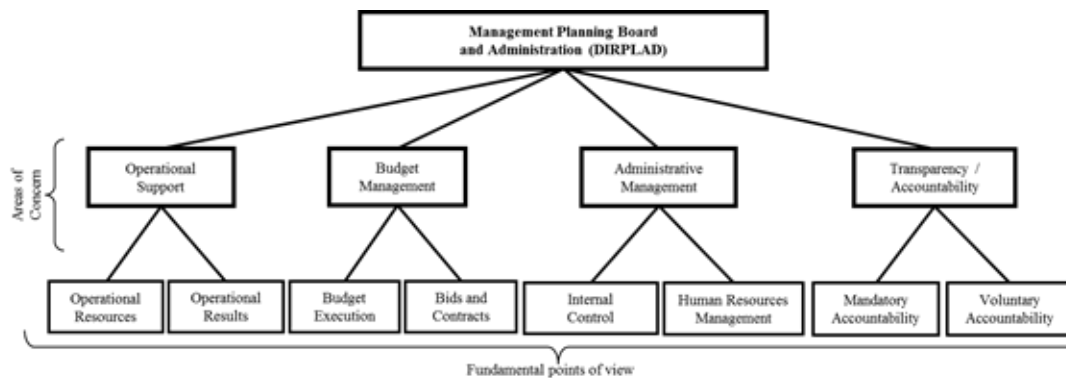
Management Planning Board and Administration (DIRPLAD)

Areas of Concern

Operational Support

Budget Management

Administrative Management

Transparency / Accountability

Operational Resources

Operational Results

Budget Execution

Bids and Contracts

Internal Control

Human Resources Management

Mandatory Accountability

Voluntary Accountability

Fundamental points of view